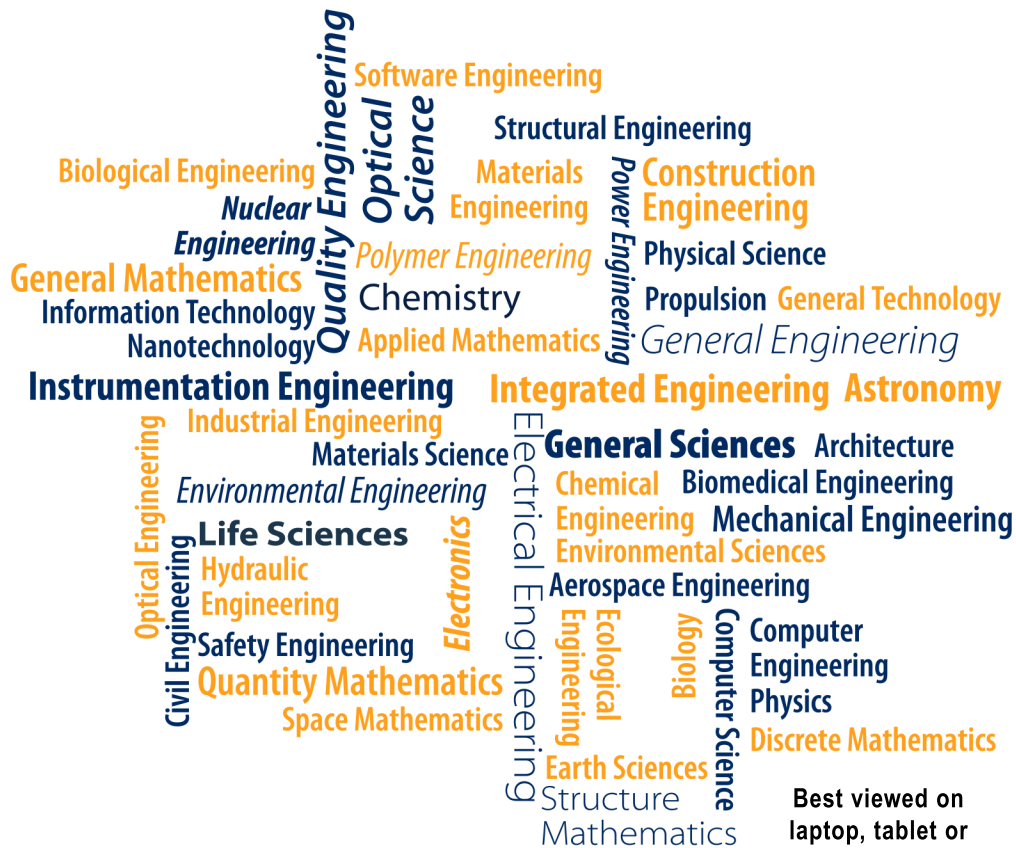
Quality Engineering
Optical Science
Software Engineering
Structural Engineering
Biological Engineering
Materials Engineering
Power Engineering
Construction Engineering
Nuclear Engineering
Polymer Engineering
Physical Science
General Mathematics
Chemistry
Propulsion
General Technology
Information Technology
Applied Mathematics
General Engineering
Nanotechnology
Instrumentation Engineering
Integrated Engineering
Astronomy
Industrial Engineering
Electrical Engineering
General Sciences
Architecture
Materials Science
Optical Engineering
Chemical Engineering
Biomedical Engineering
Environmental Engineering
Mechanical Engineering
Life Sciences
Electronics
Environmental Sciences
Civil Engineering
Hydraulic Engineering
Aerospace Engineering
Safety Engineering
Ecological Engineering
Biology
Computer Science
Computer Engineering
Quantity Mathematics
Physics
Space Mathematics
Discrete Mathematics
Earth Sciences
Structure Mathematics
Best viewed on laptop, tablet or